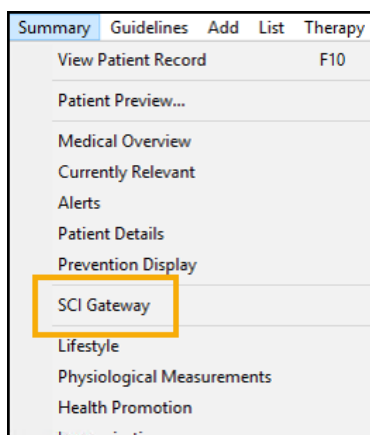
Summary Guidelines Add List Therapy

View Patient Record F10

Patient Preview...

Medical Overview
Currently Relevant
Alerts
Patient Details
Prevention Display

SCI Gateway

Lifestyle
Physiological Measurements
Health Promotion
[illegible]